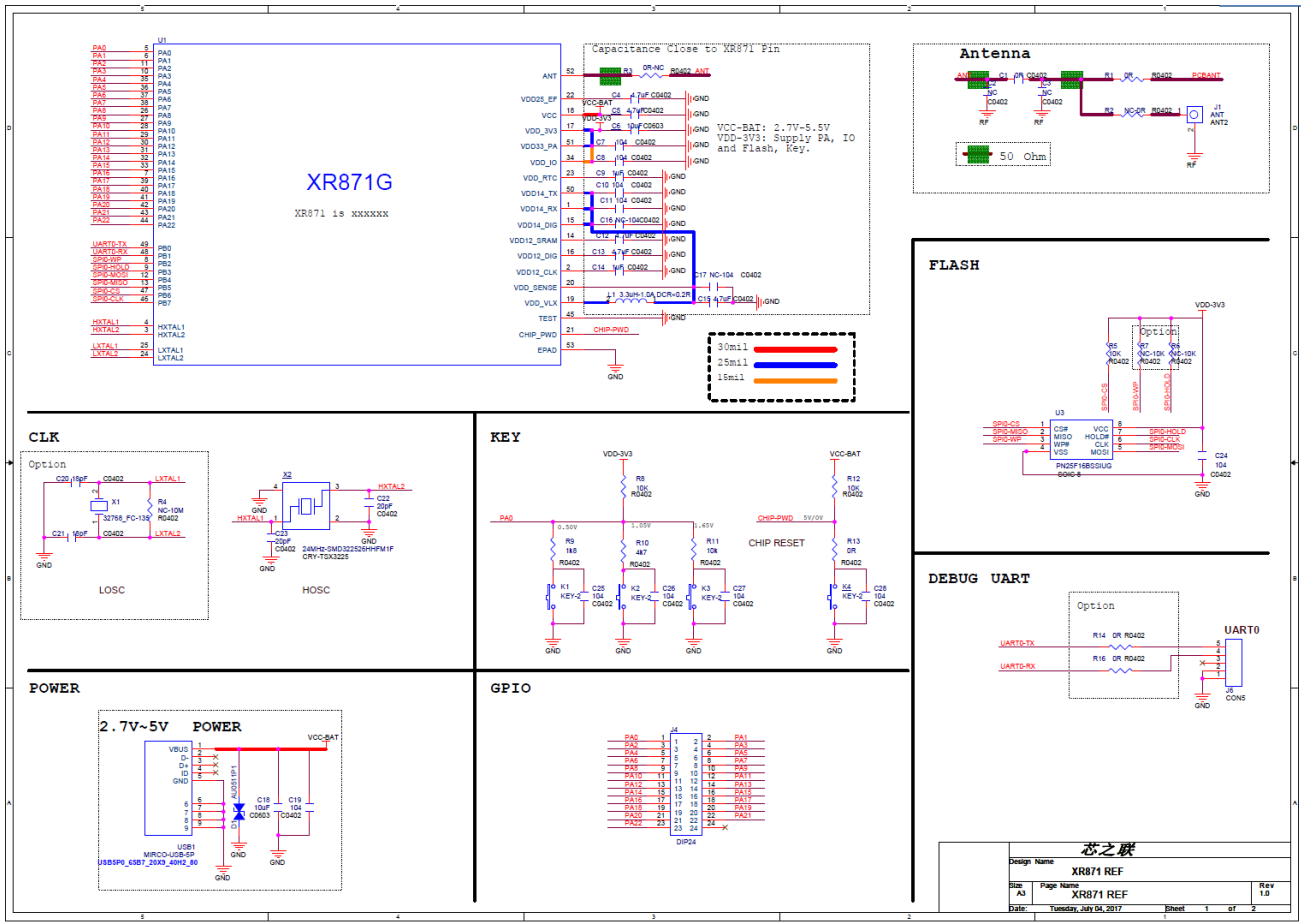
5 4 3 2 1

U1

PA0 5 PA0
PA1 6 PA1
PA2 11 PA2
PA3 10 PA3
PA4 35 PA4
PA5 36 PA5
PA6 37 PA6
PA7 38 PA7
PA8 26 PA8
PA9 27 PA9
PA10 28 PA10
PA11 29 PA11
PA12 30 PA12
PA13 31 PA13
PA14 32 PA14
PA15 33 PA15
PA16 7 PA16
PA17 39 PA17
PA18 40 PA18
PA19 41 PA19
PA20 42 PA20
PA21 43 PA21
PA22 44 PA22

XR871G

XR871 is xxxxxx

UART0-TX 49 PB0
UART0-RX 48 PB1
SPI0-WP 8 PB2
SPI0-HOLD 9 PB3
SPI0-MOSI 12 PB4
SPI0-MISO 13 PB5
SPI0-CS 47 PB6
SPI0-CLK 46 PB7

HXTAL1 4 HXTAL1
HXTAL2 3 HXTAL2
LXTAL1 25 LXTAL1
LXTAL2 24 LXTAL2

ANT 52
VDD25_EF 22
VCC 18
VDD_3V3 17
VDD33_PA 51
VDD_IO 34
VDD_RTC 20
VDD14_TX 50
VDD14_RX 1
VDD14_DIG 15
VDD12_SRAM 14
VDD12_DIG 16
VDD12_CLK 2
VDD_SENSE 23
VDD_VLX 19
TEST 45
CHIP_PWD 21
EPAD 53
GND

Capacitance Close to XR871 Pin

R3 0R-NC R0402 ANT
C4 4.7uF C0402 GND
VCC-BAT
C5 4.7uF C0402 GND
VDD-3V3
C6 10uF C0603 GND
C7 104 C0402 GND
C8 104 C0402 GND
C9 1uF C0402 GND
C10 104 C0402 GND
C11 104 C0402 GND
C16 NC-104 C0402 GND
C12 4.7uF C0402 GND
C13 4.7uF C0402 GND
C14 1uF C0402 GND
C17 NC-104 C0402
L1 3.3uH-1.0A DCR=0.2R
C15 4.7uF C0402 GND
GND
CHIP-PWD

VCC-BAT: 2.7V~5.5V
VDD-3V3: Supply PA, IO and Flash, Key.

30mil
25mil
15mil

Antenna

ANT C1 0R C0402 C2 NC C0402 RF C3 NC C0402 RF
R1 0R R0402 PCBANT
R2 NC-0R R0402 1 J1 ANT ANT2
RF

50 Ohm

FLASH

VDD-3V3
Option
R5 10K R0402
R7 NC-10K R0402
R6 NC-10K R0402
SPI0-CS SPI0-WP SPI0-HOLD
U3
SPI0-CS 1 CS#
SPI0-MISO 2 MISO
SPI0-WP 3 WP#
4 VSS
VCC 8
HOLD# 7 SPI0-HOLD
CLK 6 SPI0-CLK
MOSI 5 SPI0-MOSI
PN25F16BSSIUG
SOIC-8
C24 104 C0402
GND

CLK

Option
C20 15pF C0402 LXTAL1
X1 32768_FC-135
R4 NC-10M R0402
C21 15pF C0402 LXTAL2
GND
LOSC

X2
4 3 HXTAL2
HXTAL1 1 2
C22 20pF C0402
C23 20pF C0402
24MHz-SMD322526HHFM1F
CRY-TSX3225
GND
HOSC

KEY

VDD-3V3
R8 10K R0402
PA0
0.50V 1.05V 1.65V
R9 1k8 R0402
R10 4K7 R0402
R11 10k R0402
K1 KEY-2 C25 104 C0402
K2 KEY-2 C26 104 C0402
K3 KEY-2 C27 104 C0402
GND GND GND

VCC-BAT
R12 10K R0402
CHIP-PWD 5V/0V
CHIP RESET
R13 0R R0402
K4 KEY-2 C28 104 C0402
GND

DEBUG UART

Option
UART0-TX R14 0R R0402
UART0-RX R16 0R R0402
UART0
5 4 3 2 1
J6 CON5
GND

POWER

2.7V~5V POWER

VCC-BAT
VBUS 1
D- 2
D+ 3
ID 4
5
6
7
8
9
USB1
MIRCO-USB-5P
USB5P0_65B7_20X9_40H2_80
D1 AU0511P1
C18 10uF C0603
C19 104 C0402
GND GND GND

GPIO

J4
PA0 1 2 PA1
PA2 3 4 PA3
PA4 5 6 PA5
PA6 7 8 PA7
PA8 9 10 PA9
PA10 11 12 PA11
PA12 13 14 PA13
PA14 15 16 PA15
PA16 17 18 PA17
PA18 19 20 PA19
PA20 21 22 PA21
PA22 23 24
DIP24

芯之联
Design Name
XR871 REF
Size A3
Page Name
XR871 REF
Rev 1.0
Date: Tuesday, July 04, 2017 Sheet 1 of 2